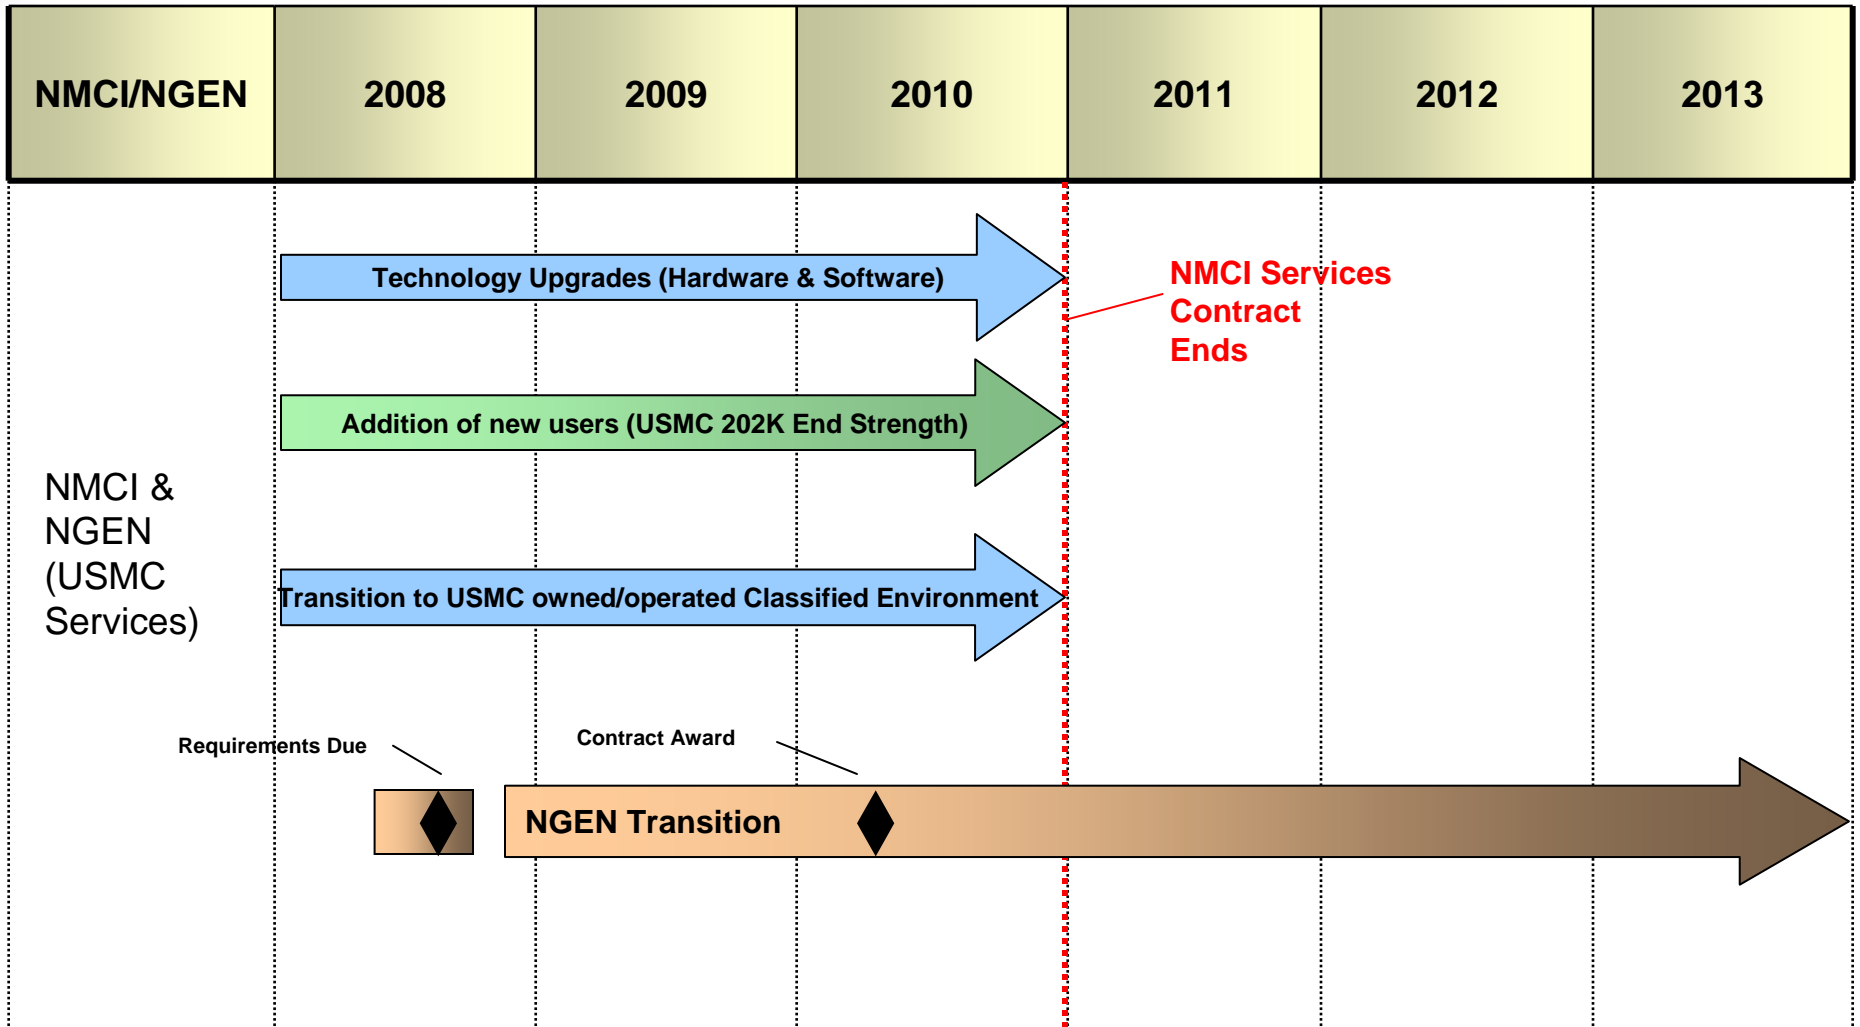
| NMCI/NGEN | 2008 | 2009 | 2010 | 2011 | 2012 | 2013 |
|---|---|---|---|---|---|---|

Technology Upgrades (Hardware & Software)

NMCI Services Contract Ends

Addition of new users (USMC 202K End Strength)

NMCI & NGEN (USMC Services)

Transition to USMC owned/operated Classified Environment

Requirements Due

Contract Award

NGEN Transition